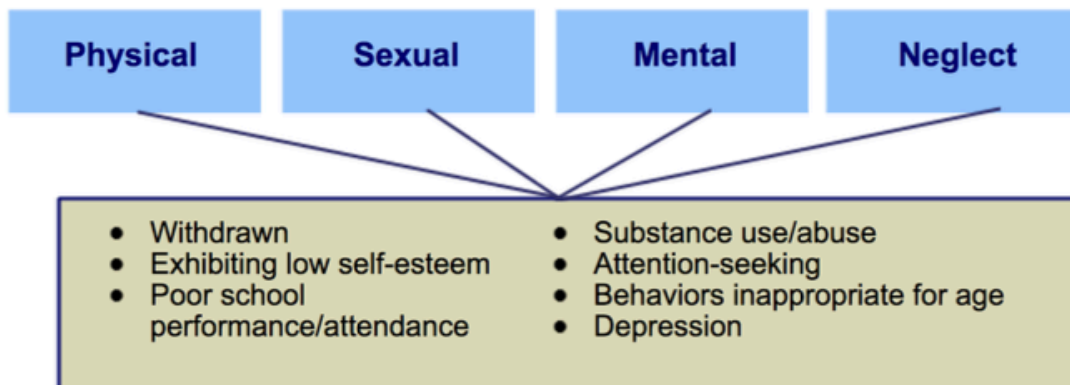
Physical

Sexual

Mental

Neglect

- Withdrawn
- Exhibiting low self-esteem
- Poor school performance/attendance

- Substance use/abuse
- Attention-seeking
- Behaviors inappropriate for age
- Depression